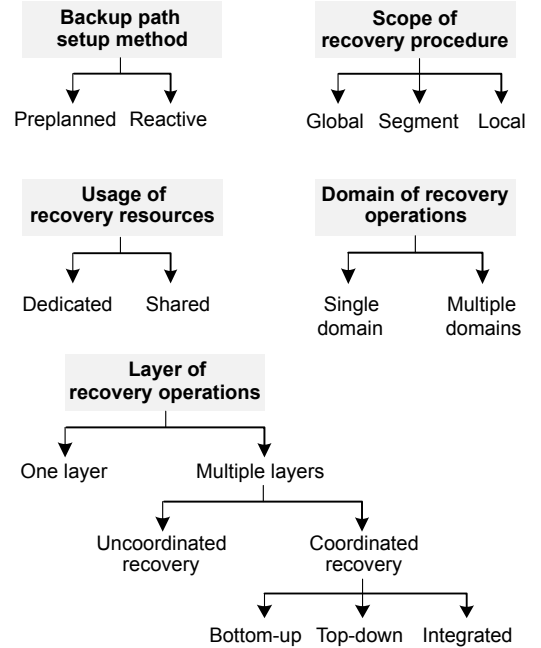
Backup path setup method

Preplanned Reactive

Scope of recovery procedure

Global Segment Local

Usage of recovery resources

Dedicated Shared

Domain of recovery operations

Single domain Multiple domains

Layer of recovery operations

One layer Multiple layers

Uncoordinated recovery Coordinated recovery

Bottom-up Top-down Integrated